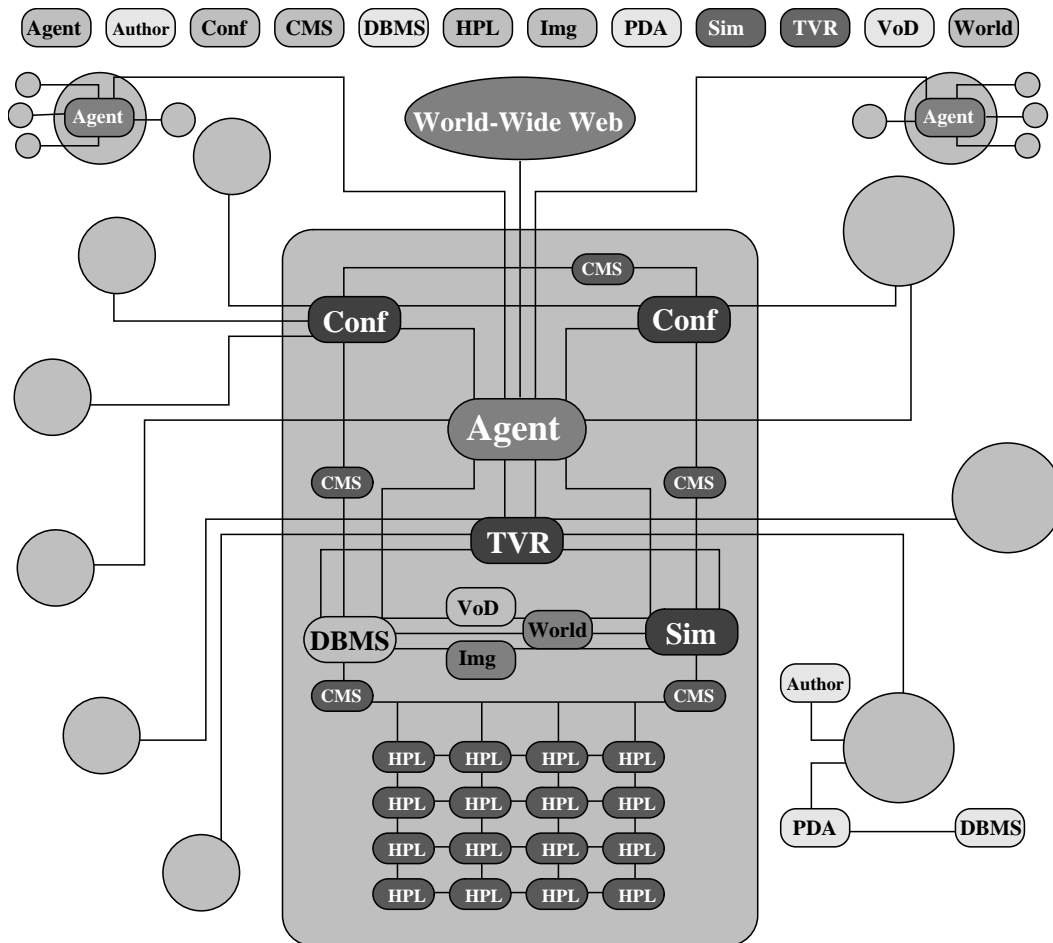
Agent Author Conf CMS DBMS HPL Img PDA Sim TVR VoD World

Agent

World-Wide Web

Agent

CMS

Conf

Conf

Agent

CMS

CMS

TVR

VoD

DBMS

World

Sim

Img

CMS

CMS

Author

HPL HPL HPL HPL
HPL HPL HPL HPL
HPL HPL HPL HPL
HPL HPL HPL HPL

PDA

DBMS